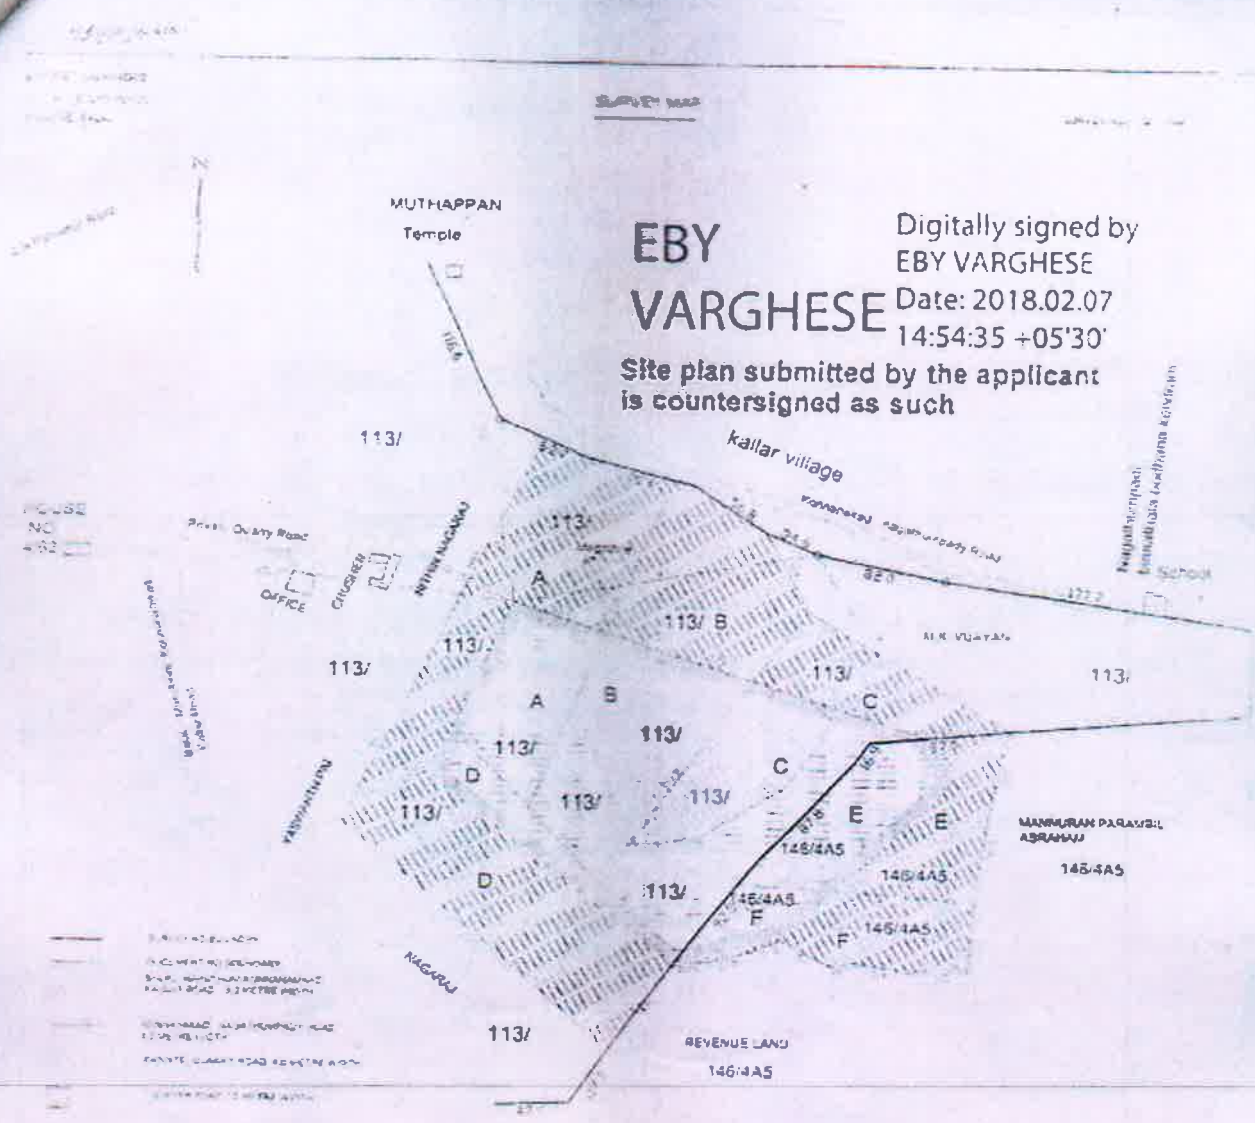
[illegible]

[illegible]

SURVEY MAP

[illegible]

N

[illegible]

MUTHAPPAN Temple

EBY VARGHESE

Digitally signed by EBY VARGHESE Date: 2018.02.07 14:54:35 +05'30'

Site plan submitted by the applicant is countersigned as such

113/

kallar village

HOUSE NO 432

Private Quarry Road

OFFICE

CRUSHER

113/

A

113/ B

School

113/

113/

113/

C

113/

A

B

113/

113/

D

113/

113/

C

113/

E

E

MANNURAN PARAMBIL ABRAHAM

146/4A5

146/4A5

146/4A5

D

113/

146/4A5

F

F

146/4A5

NAGARAJ

113/

REVENUE LAND

146/4A5

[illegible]